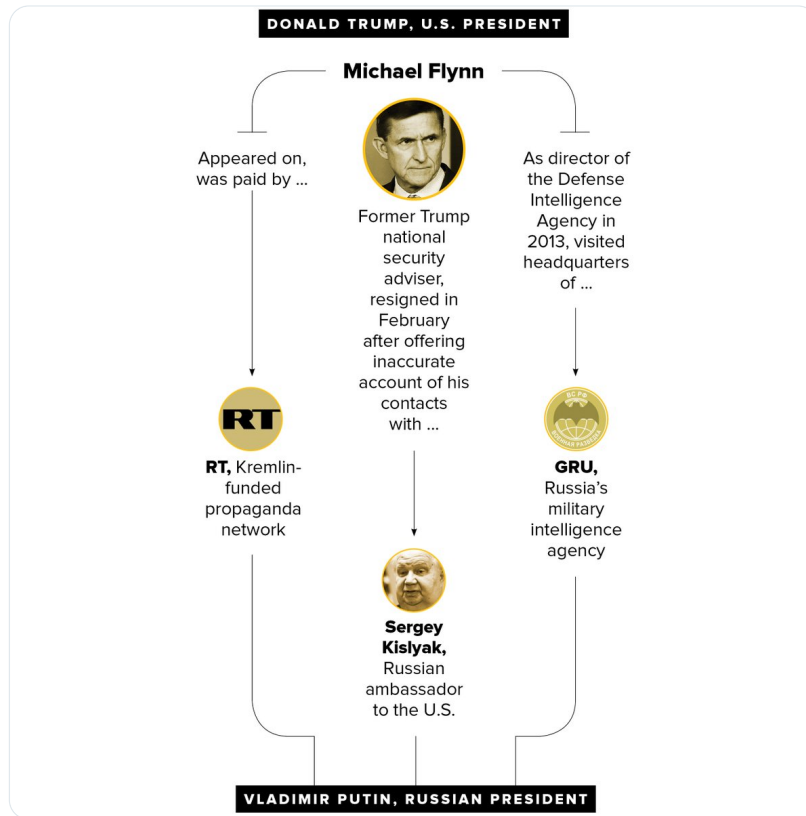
DONALD TRUMP, U.S. PRESIDENT

Michael Flynn

Appeared on, was paid by ...

RT

RT, Kremlin-funded propaganda network

Former Trump national security adviser, resigned in February after offering inaccurate account of his contacts with ...

Sergey Kislyak, Russian ambassador to the U.S.

As director of the Defense Intelligence Agency in 2013, visited headquarters of ...

GRU, Russia's military intelligence agency

VLADIMIR PUTIN, RUSSIAN PRESIDENT